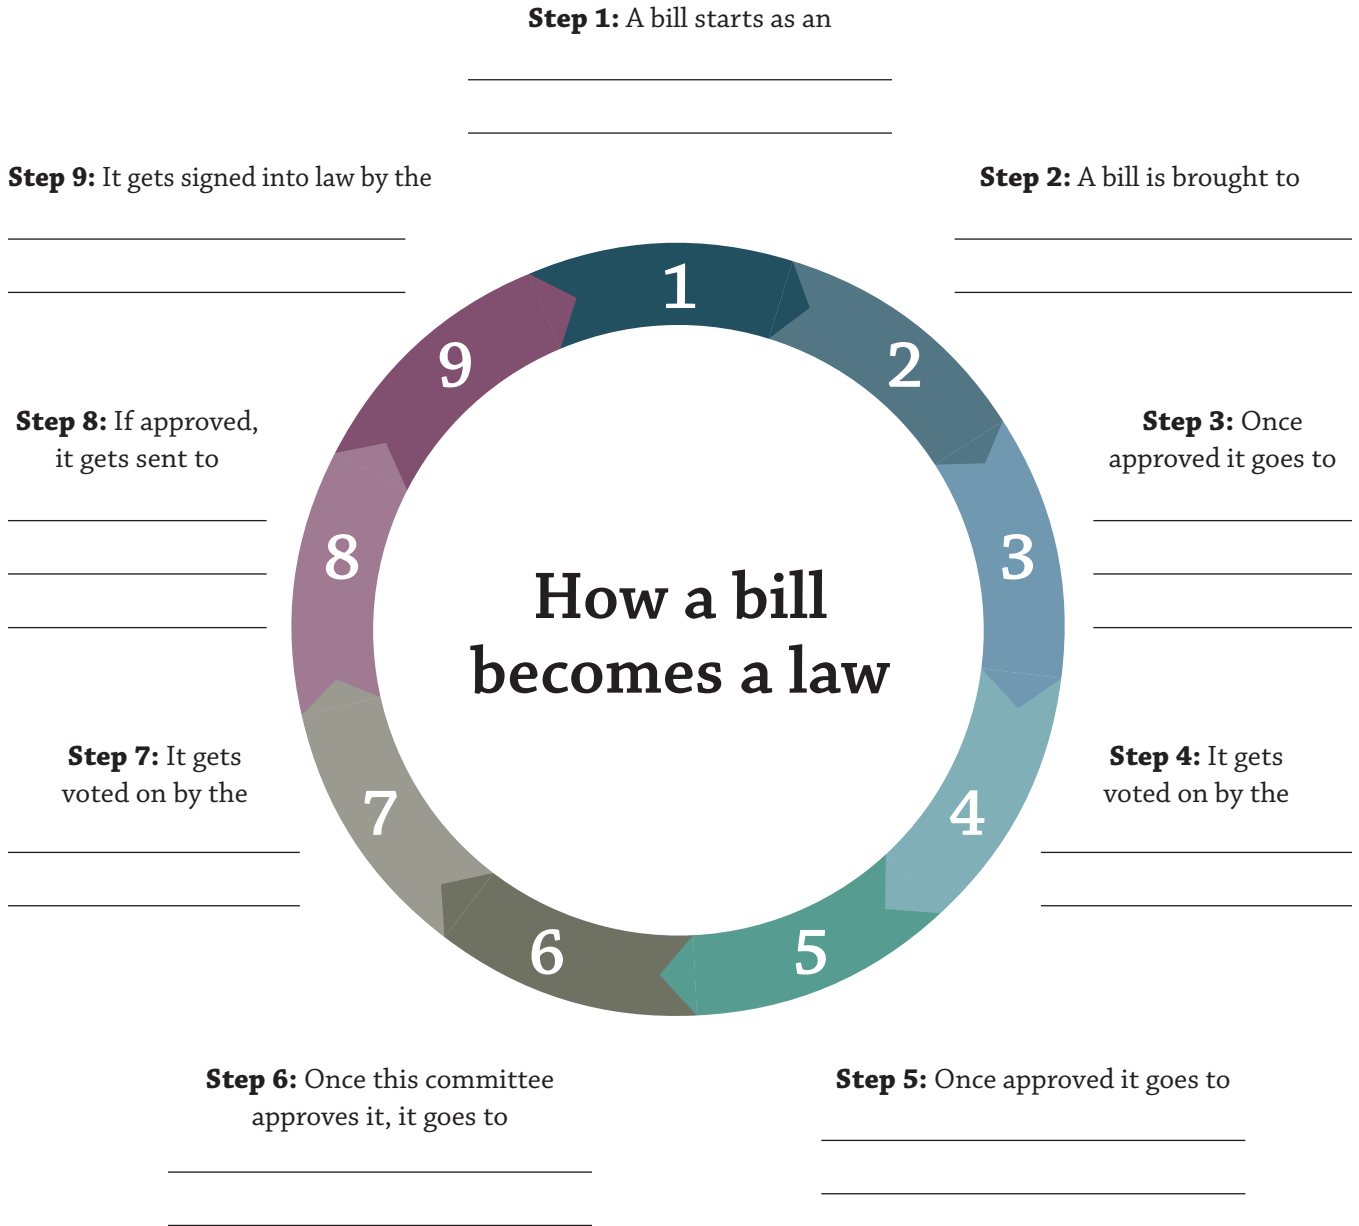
**Step 1:** A bill starts as an

**Step 9:** It gets signed into law by the

**Step 2:** A bill is brought to

**Step 8:** If approved, it gets sent to

**Step 3:** Once approved it goes to

1

2

9

3

8

How a bill becomes a law

4

7

5

6

**Step 7:** It gets voted on by the

**Step 4:** It gets voted on by the

**Step 6:** Once this committee approves it, it goes to

**Step 5:** Once approved it goes to